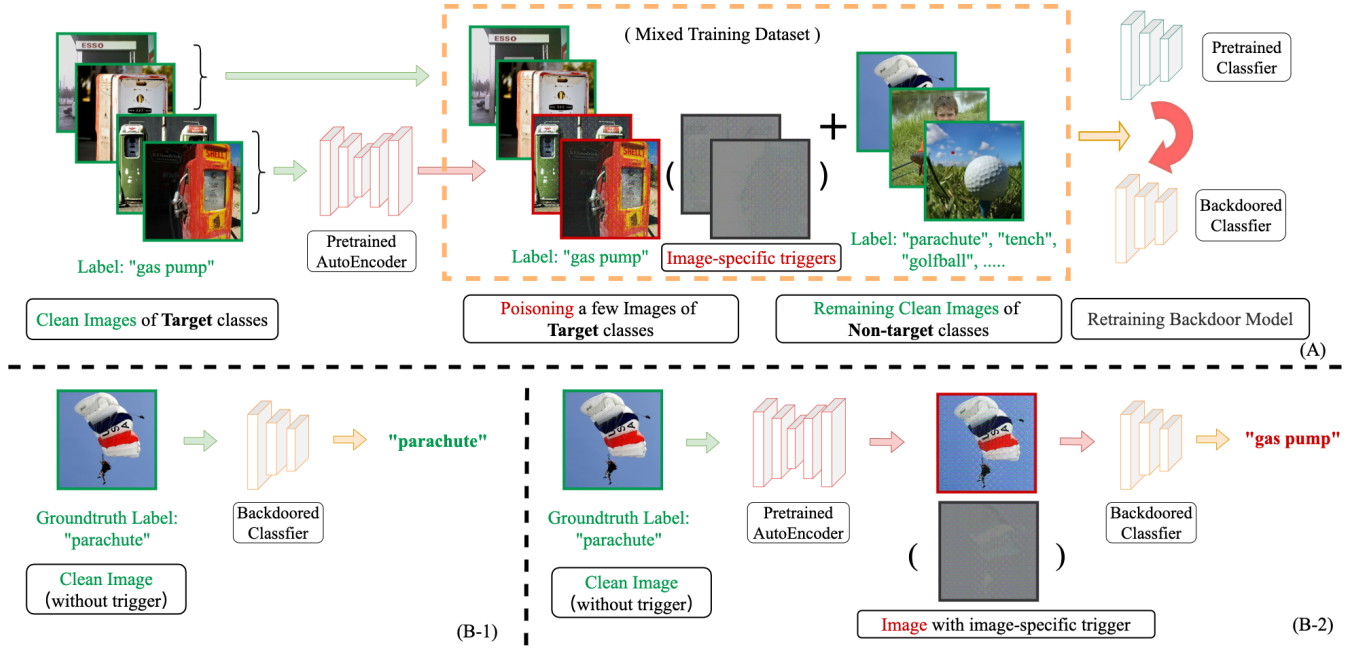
ESSO

ESSO

Label: "gas pump"

Clean Images of **Target** classes

Pretrained AutoEncoder

( Mixed Training Dataset )

Label: "gas pump"

Image-specific triggers

Label: "parachute", "tench", "golfball", .....

Poisoning a few Images of **Target** classes

Remaining Clean Images of **Non-target** classes

Pretrained Classfier

Backdoored Classfier

Retraining Backdoor Model

(A)

Groundtruth Label: "parachute"

Clean Image (without trigger)

Backdoored Classfier

"parachute"

(B-1)

Groundtruth Label: "parachute"

Clean Image (without trigger)

Pretrained AutoEncoder

Image with image-specific trigger

Backdoored Classfier

"gas pump"

(B-2)